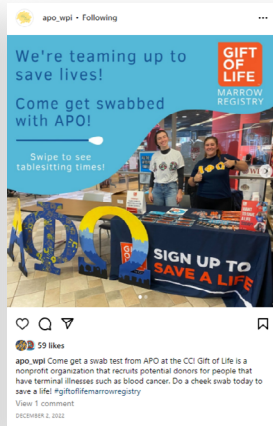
apo_wpi • Following

We're teaming up to save lives!

Come get swabbed with APO!

Swipe to see tablesitting times!

GIFT OF LIFE
MARROW REGISTRY

ΦΩ

ΑΦΩ

SIGN UP TO SAVE A LIFE

59 likes

apo_wpi Come get a swab test from APO at the CC! Gift of Life is a nonprofit organization that recruits potential donors for people that have terminal illnesses such as blood cancer. Do a cheek swab today to save a life! #giftoflifemarrowregistry

View 1 comment

DECEMBER 2, 2022